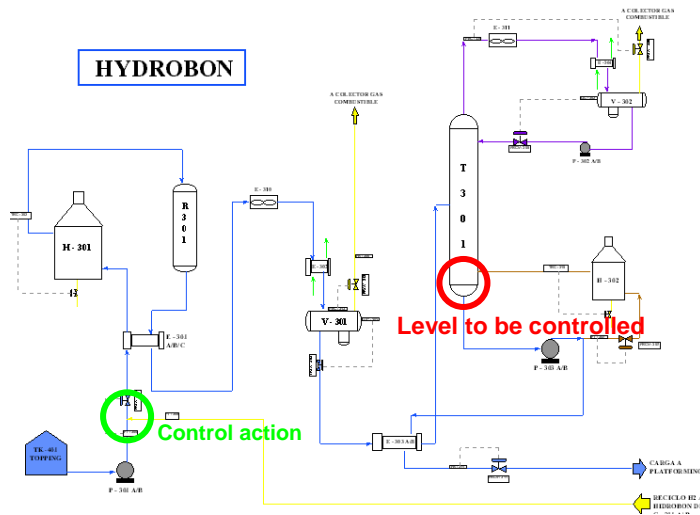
HYDROBON

A CIR. ECTOR GAS COMBUSTIBLE

E - 311

A CIR. ECTOR GAS COMBUSTIBLE

V - 302

P - 302 A/B

H - 301

R 3 0 1

E - 310

T 3 0 1

H - 302

V - 301

E - 301 A/B/C

Level to be controlled

P - 303 A/B

Control action

TK - 401 TOPPING

P - 301 A/B

E - 303 A/B

CARGA A PLATAFORMING

RECICLO H2 A HIDROBON D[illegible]